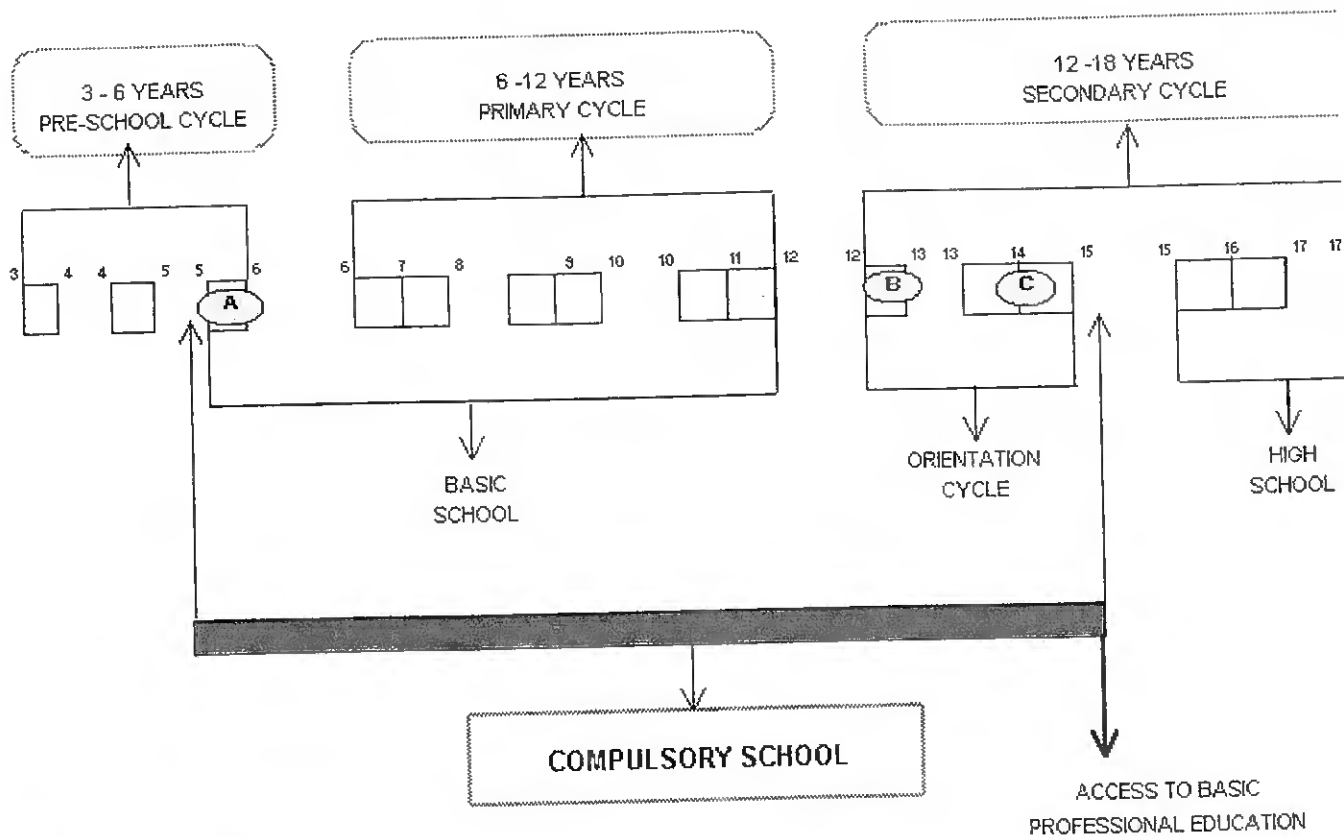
3 - 6 YEARS
PRE-SCHOOL CYCLE

6 -12 YEARS
PRIMARY CYCLE

12 -18 YEARS
SECONDARY CYCLE

3 4 4 5 5 6

A

6 7 8 9 10 10 11 12

12 13 13 14 15 15 16 17 17

B

C

BASIC SCHOOL

ORIENTATION CYCLE

HIGH SCHOOL

COMPULSORY SCHOOL

ACCESS TO BASIC PROFESSIONAL EDUCATION